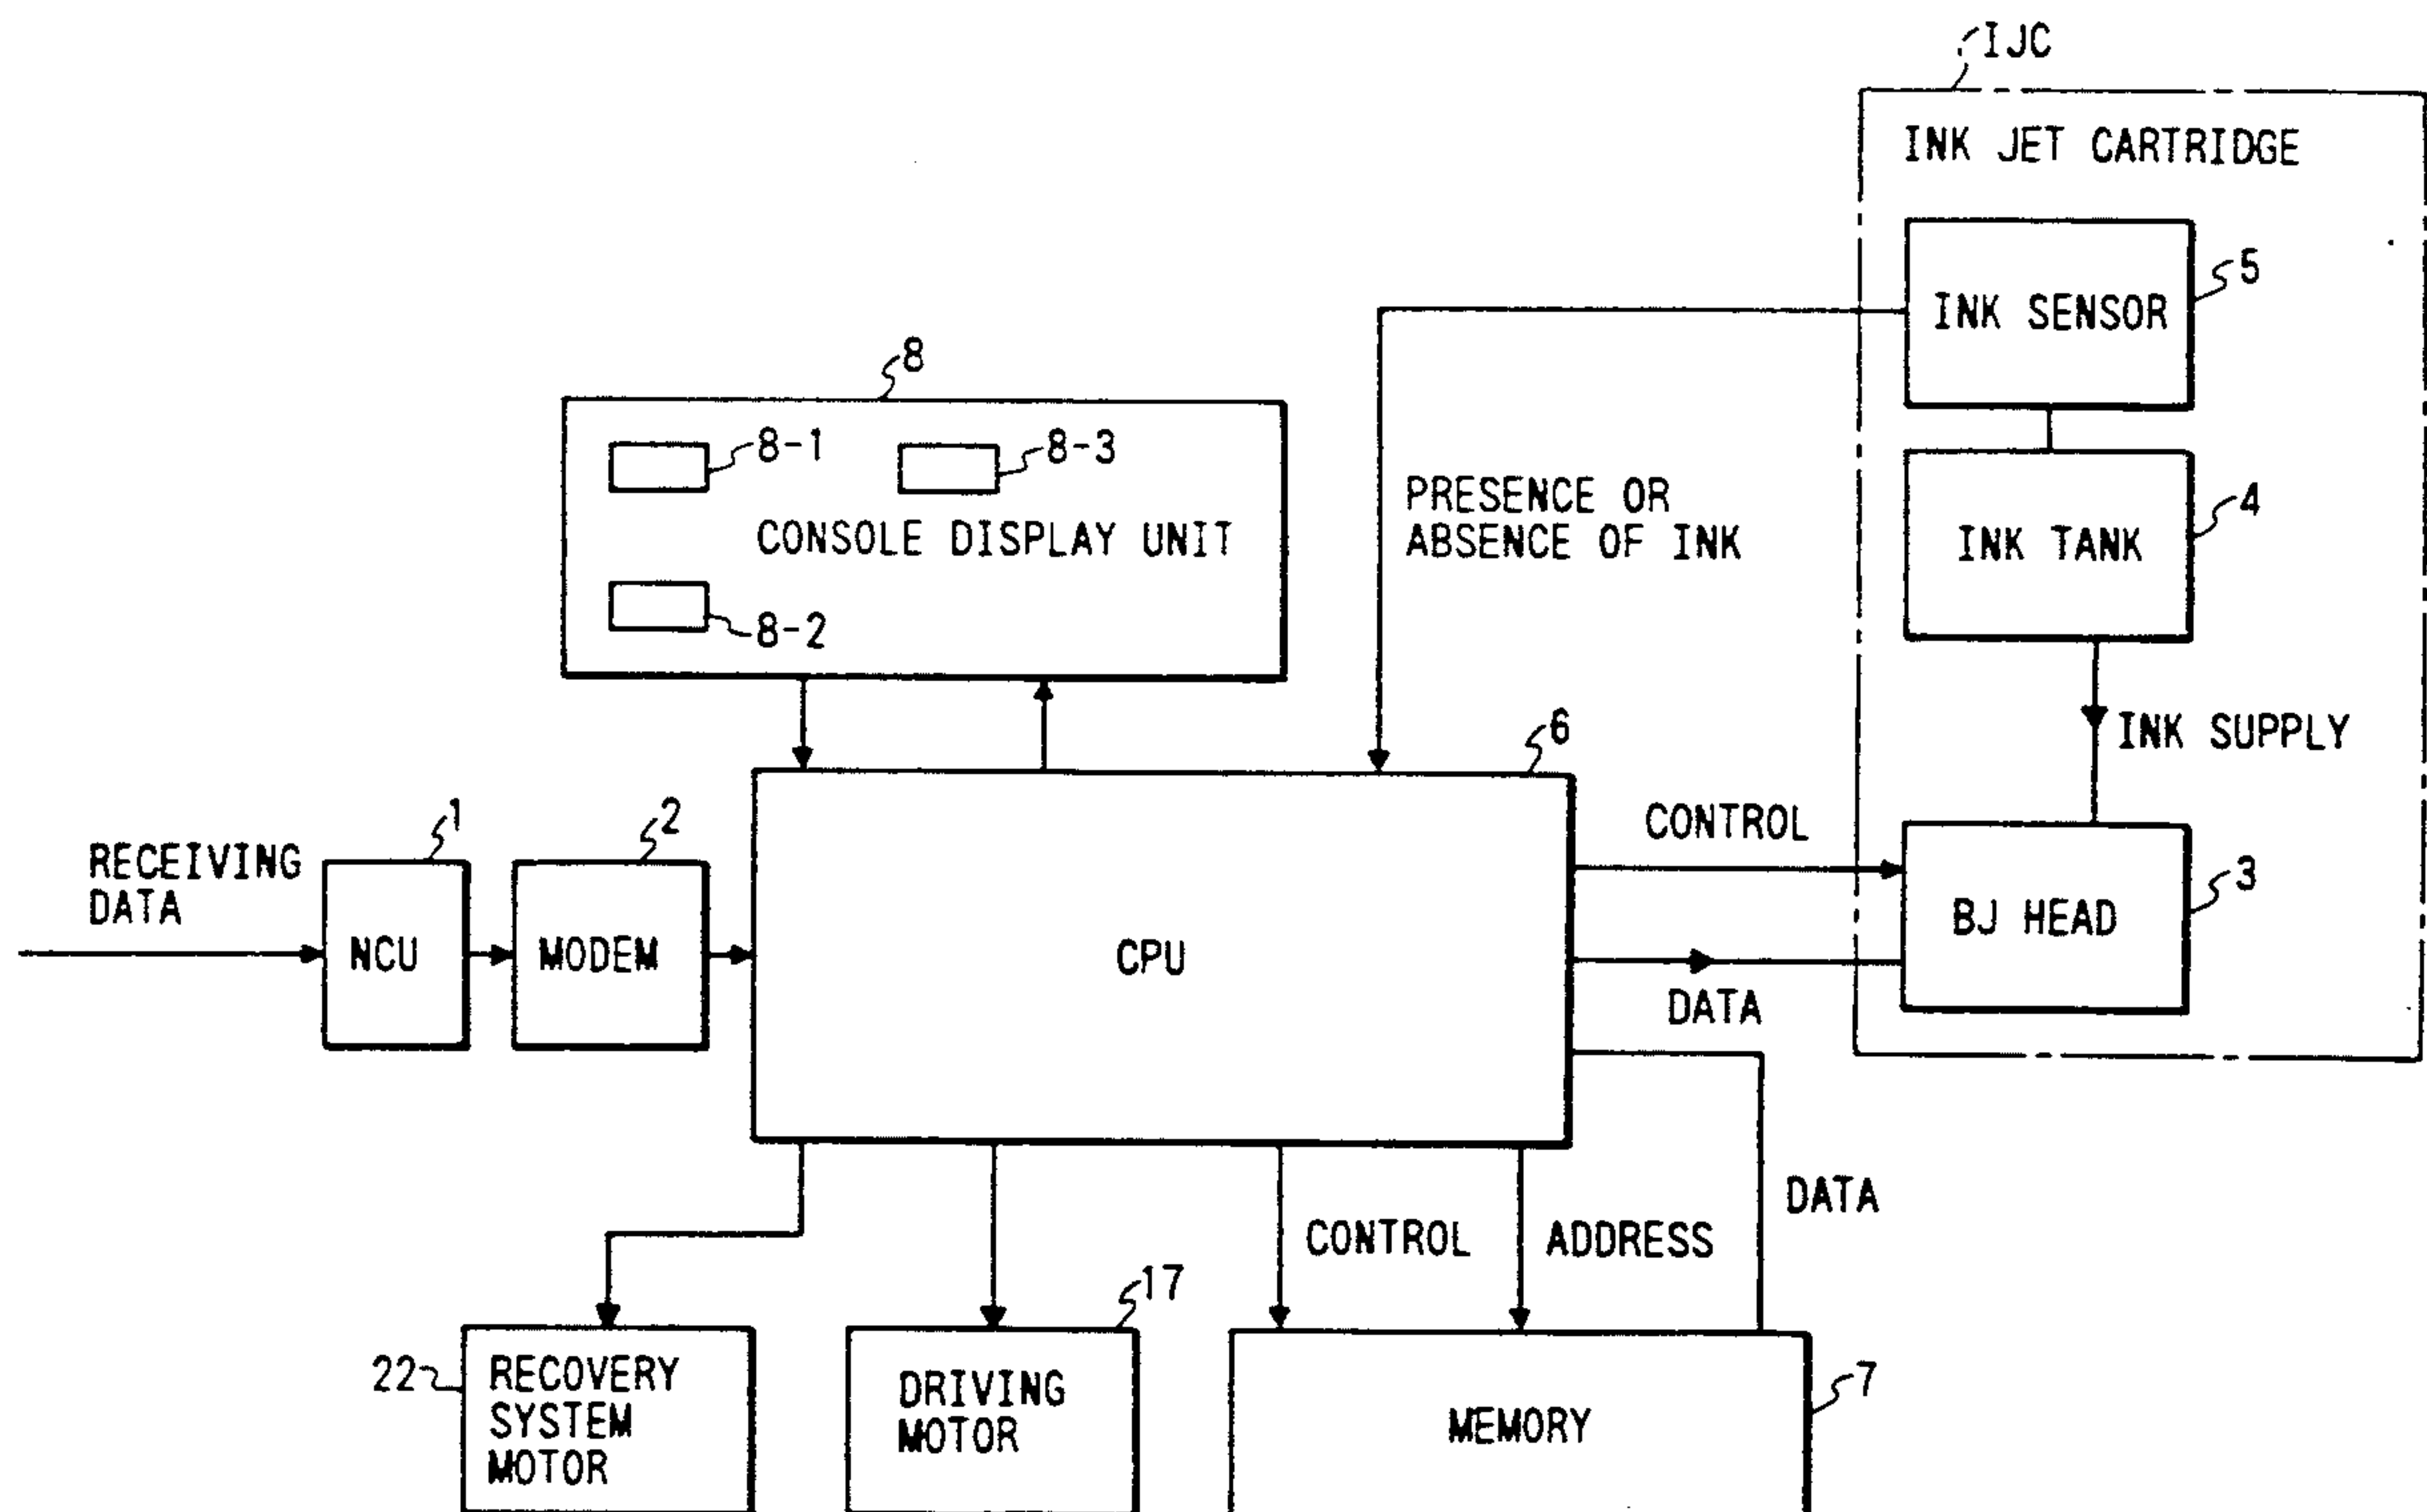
IJC
INK JET CARTRIDGE
INK SENSOR
5
INK TANK
4
INK SUPPLY
BJ HEAD
3
8
8-1
8-3
CONSOLE DISPLAY UNIT
8-2
PRESENCE OR ABSENCE OF INK
6
CONTROL
DATA
RECEIVING DATA
1
NCU
2
MODEM
CPU
DATA
CONTROL
ADDRESS
22
RECOVERY SYSTEM MOTOR
DRIVING MOTOR
17
MEMORY
7